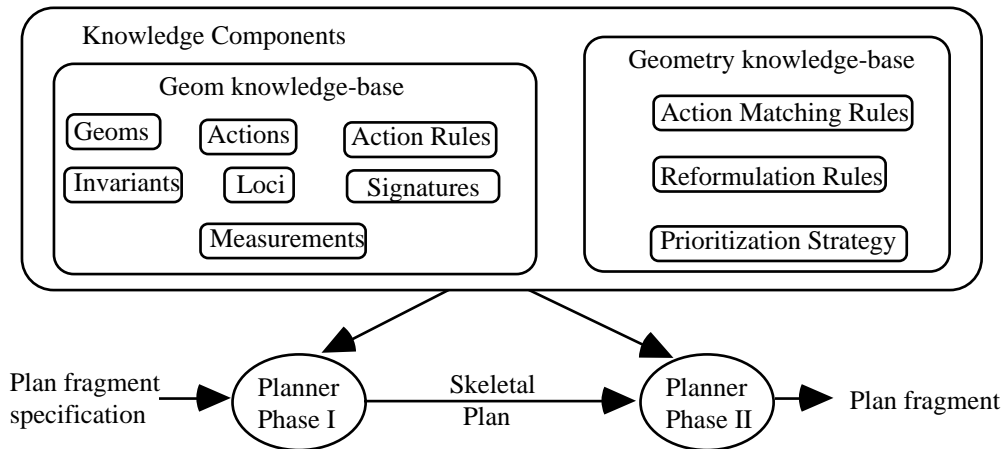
Knowledge Components

Geom knowledge-base

Geoms

Actions

Action Rules

Invariants

Loci

Signatures

Measurements

Geometry knowledge-base

Action Matching Rules

Reformulation Rules

Prioritization Strategy

Plan fragment specification

Planner Phase I

Skeletal Plan

Planner Phase II

Plan fragment